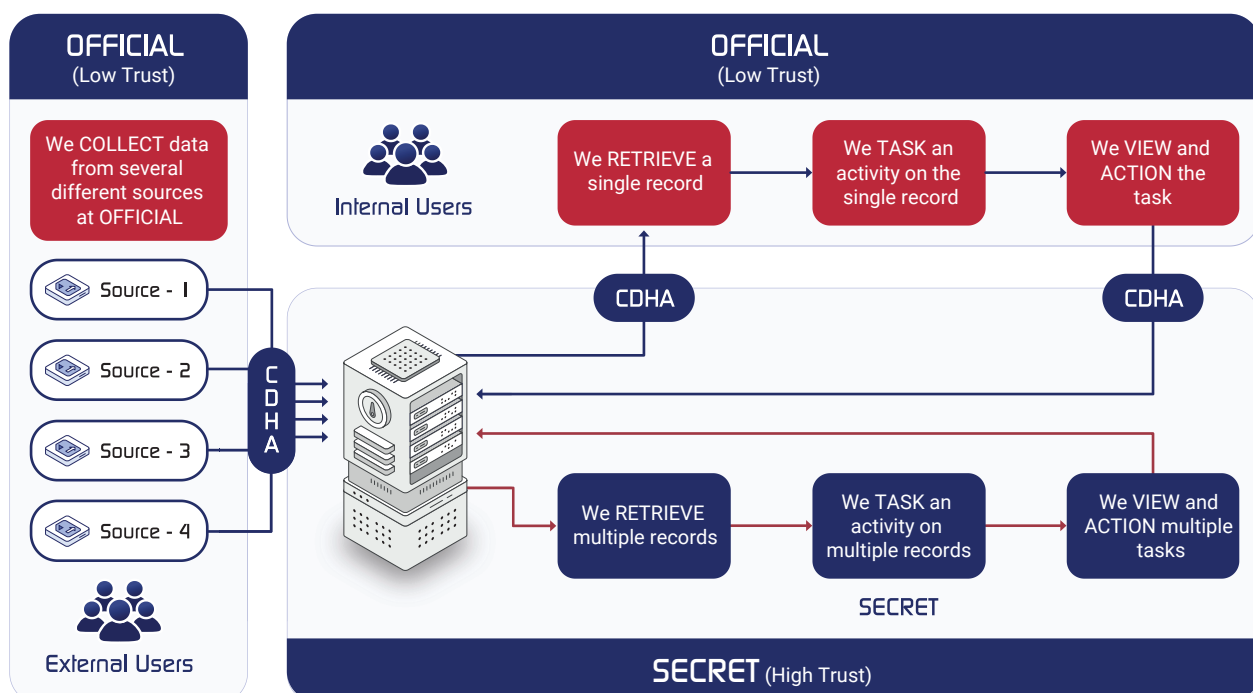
OFFICIAL
(Low Trust)

We COLLECT data from several different sources at OFFICIAL

Source - 1

Source - 2

Source - 3

Source - 4

External Users

OFFICIAL
(Low Trust)

Internal Users

We RETRIEVE a single record

We TASK an activity on the single record

We VIEW and ACTION the task

CDHA

CDHA

CDHA

We RETRIEVE multiple records

We TASK an activity on multiple records

We VIEW and ACTION multiple tasks

SECRET

SECRET (High Trust)